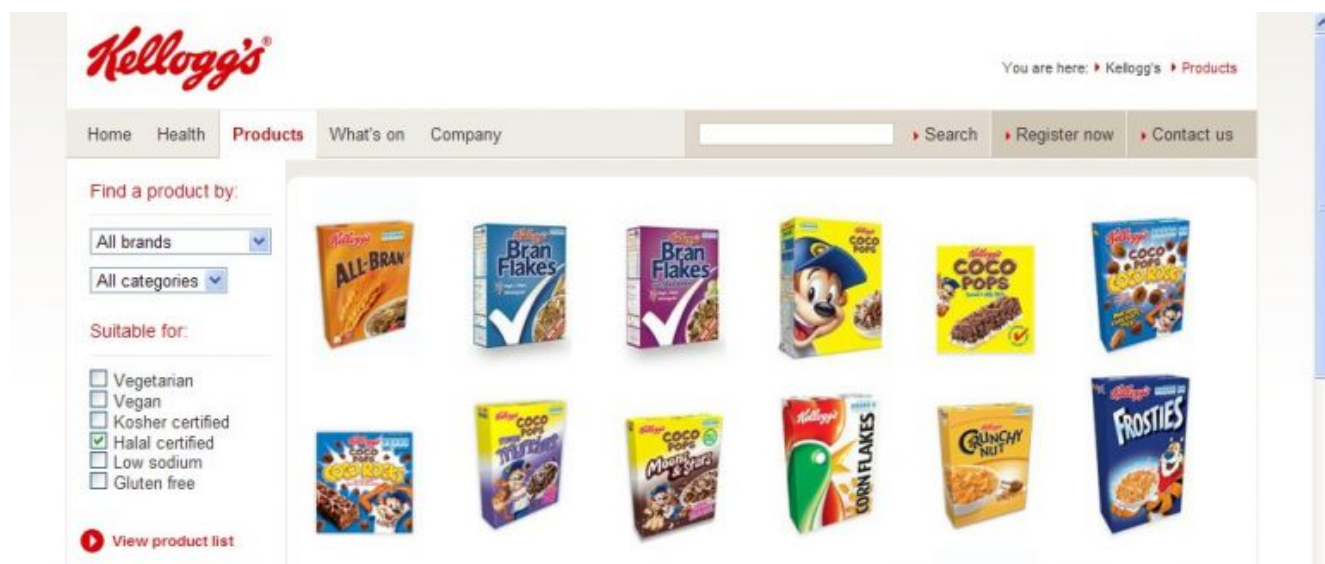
Kellogg's®

You are here: ▸ Kellogg's ▸ Products

Home Health Products What's on Company

▸ Search ▸ Register now ▸ Contact us

Find a product by:

All brands

All categories

Suitable for:

☐ Vegetarian
☐ Vegan
☐ Kosher certified
☑ Halal certified
☐ Low sodium
☐ Gluten free

View product list

Kellogg's ALL-BRAN

Kellogg's Bran Flakes

Kellogg's Bran Flakes

Kellogg's COCO POPS

Kellogg's COCO POPS

Kellogg's COCO POPS COCO ROCKS

COCO POPS COCO ROCKS

Kellogg's COCO POPS

Kellogg's COCO POPS Moons & Stars

Kellogg's CORN FLAKES

Kellogg's CRUNCHY NUT

Kellogg's FROSTIES